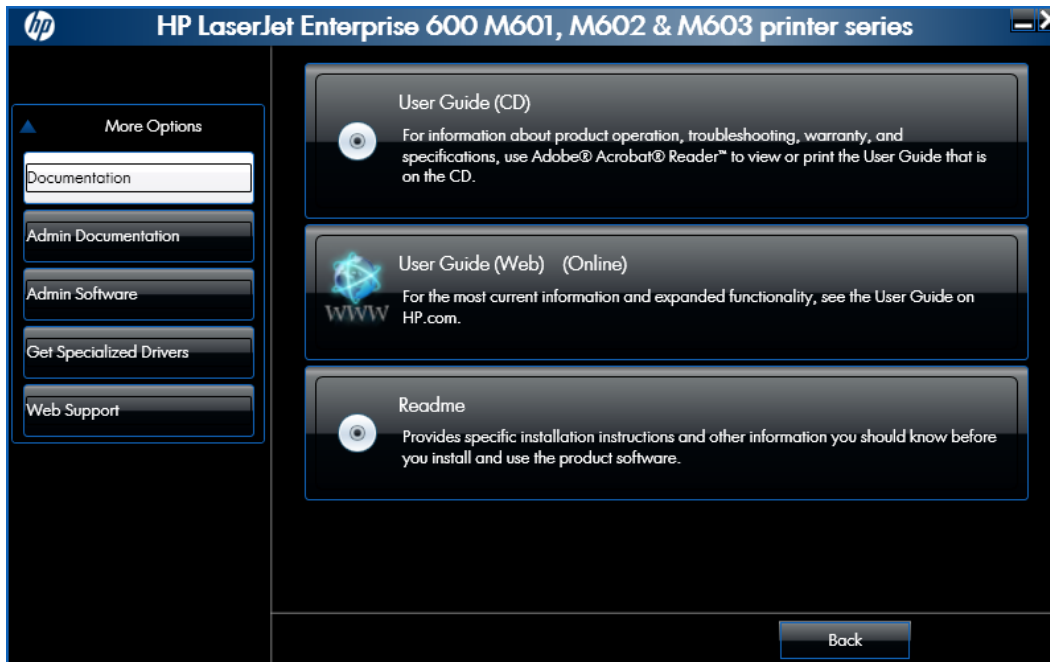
hp

HP LaserJet Enterprise 600 M601, M602 & M603 printer series

More Options

Documentation

Admin Documentation

Admin Software

Get Specialized Drivers

Web Support

User Guide (CD)

For information about product operation, troubleshooting, warranty, and specifications, use Adobe® Acrobat® Reader™ to view or print the User Guide that is on the CD.

WWW

User Guide (Web) (Online)

For the most current information and expanded functionality, see the User Guide on HP.com.

Readme

Provides specific installation instructions and other information you should know before you install and use the product software.

Back